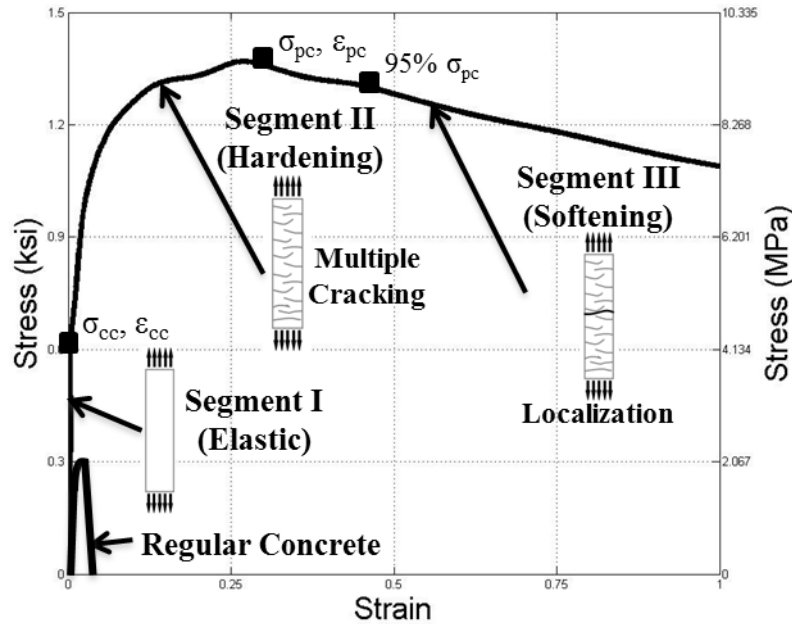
$\sigma_{pc}$, $\varepsilon_{pc}$

95% $\sigma_{pc}$

Segment II (Hardening)

Segment III (Softening)

Multiple Cracking

$\sigma_{cc}$, $\varepsilon_{cc}$

Segment I (Elastic)

Localization

Regular Concrete

Stress (ksi)

1.5

1.2

0.9

0.6

0.3

0

Stress (MPa)

10.335

8.268

6.201

4.134

2.067

0

0

0.25

0.5

0.75

1

Strain